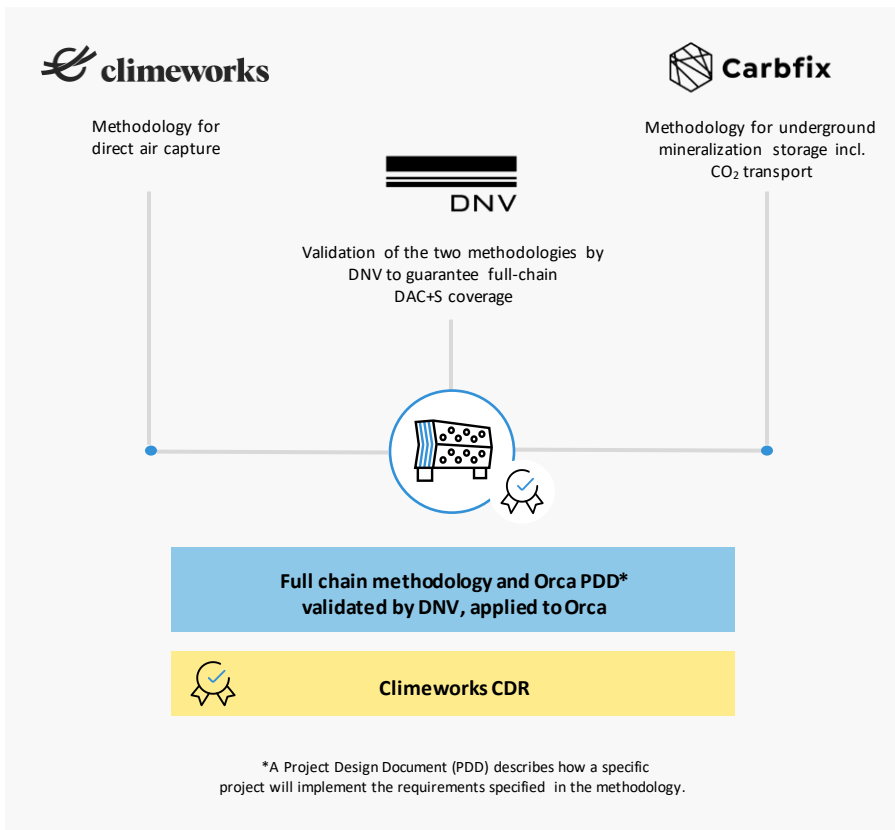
climeworks

Methodology for direct air capture

Carbfix

Methodology for underground mineralization storage incl. $CO_2$ transport

DNV

Validation of the two methodologies by DNV to guarantee full-chain DAC+S coverage

Full chain methodology and Orca PDD* validated by DNV, applied to Orca

Climeworks CDR

*A Project Design Document (PDD) describes how a specific project will implement the requirements specified in the methodology.